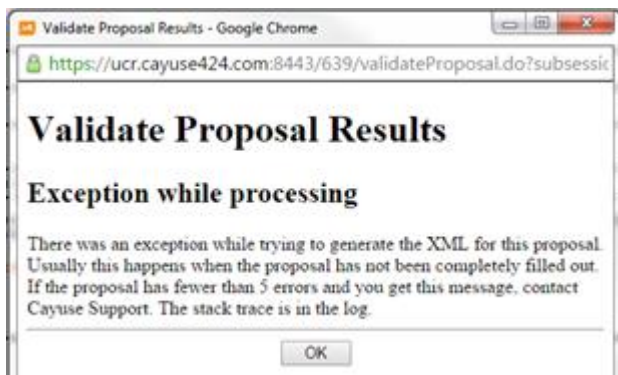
Validate Proposal Results - Google Chrome

https://ucr.cayuse424.com:8443/639/validateProposal.do?subsessic

Validate Proposal Results

Exception while processing

There was an exception while trying to generate the XML for this proposal. Usually this happens when the proposal has not been completely filled out. If the proposal has fewer than 5 errors and you get this message, contact Cayuse Support. The stack trace is in the log.

OK